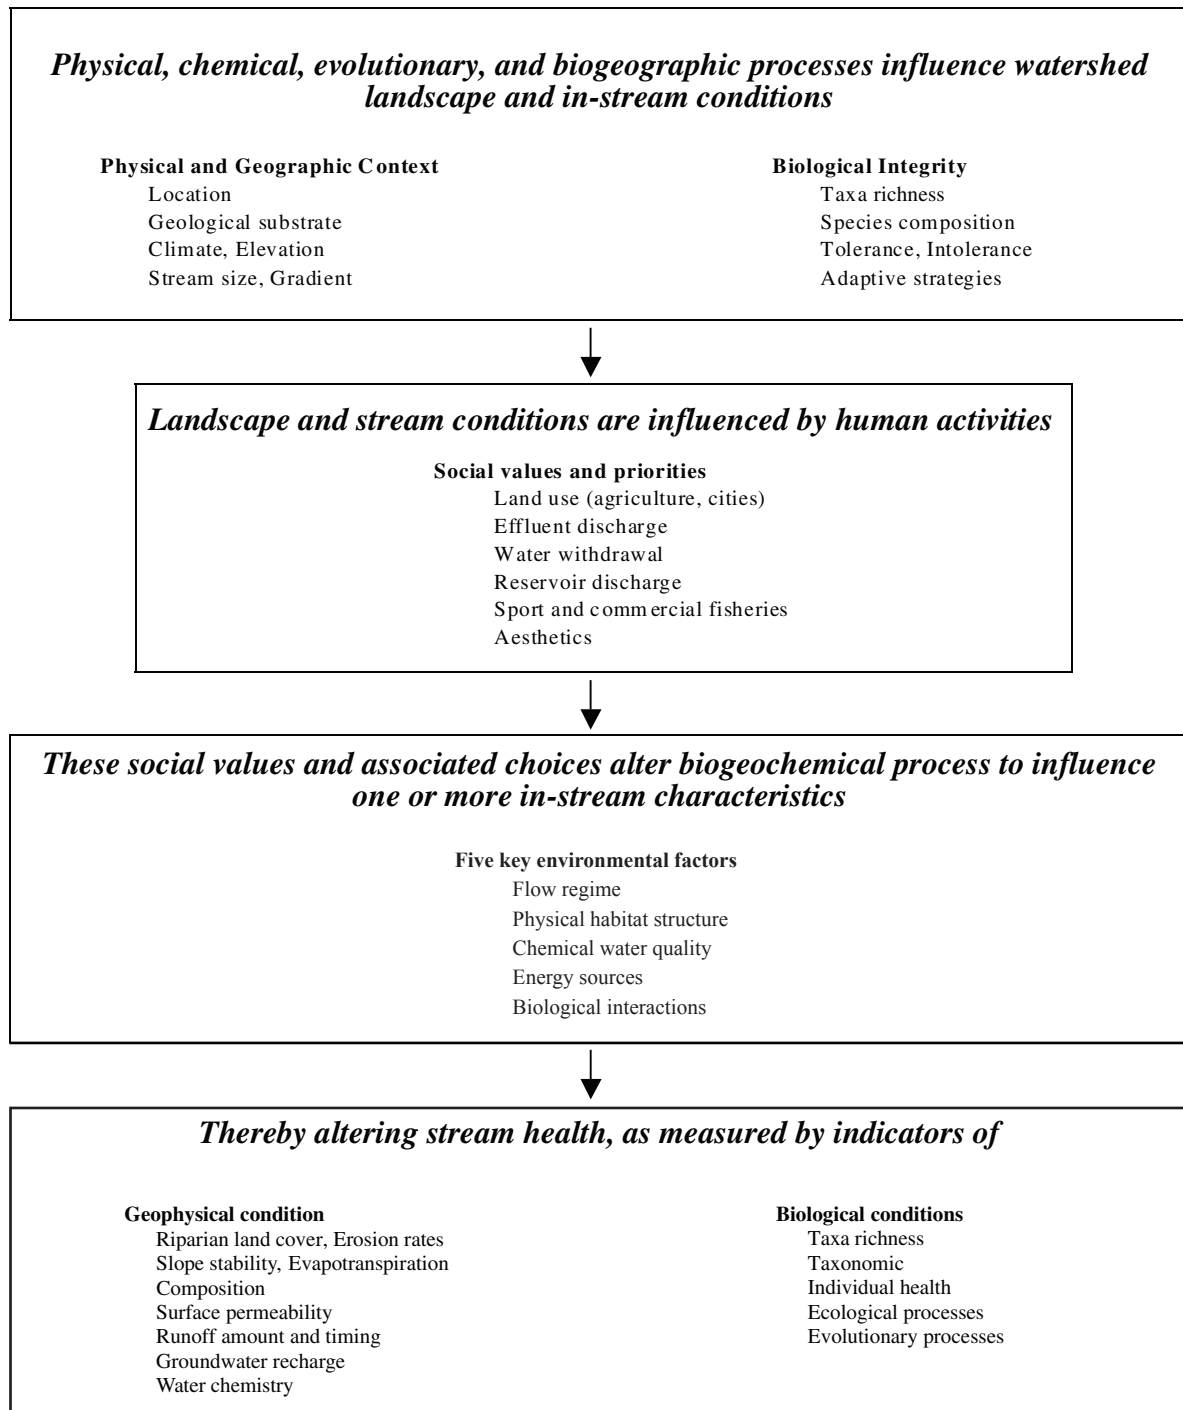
Physical, chemical, evolutionary, and biogeographic processes influence watershed landscape and in-stream conditions

Physical and Geographic Context
Location
Geological substrate
Climate, Elevation
Stream size, Gradient

Biological Integrity
Taxa richness
Species composition
Tolerance, Intolerance
Adaptive strategies

Landscape and stream conditions are influenced by human activities

Social values and priorities
Land use (agriculture, cities)
Effluent discharge
Water withdrawal
Reservoir discharge
Sport and commercial fisheries
Aesthetics

These social values and associated choices alter biogeochemical process to influence one or more in-stream characteristics

Five key environmental factors
Flow regime
Physical habitat structure
Chemical water quality
Energy sources
Biological interactions

Thereby altering stream health, as measured by indicators of

Geophysical condition
Riparian land cover, Erosion rates
Slope stability, Evapotranspiration
Composition
Surface permeability
Runoff amount and timing
Groundwater recharge
Water chemistry

Biological conditions
Taxa richness
Taxonomic
Individual health
Ecological processes
Evolutionary processes